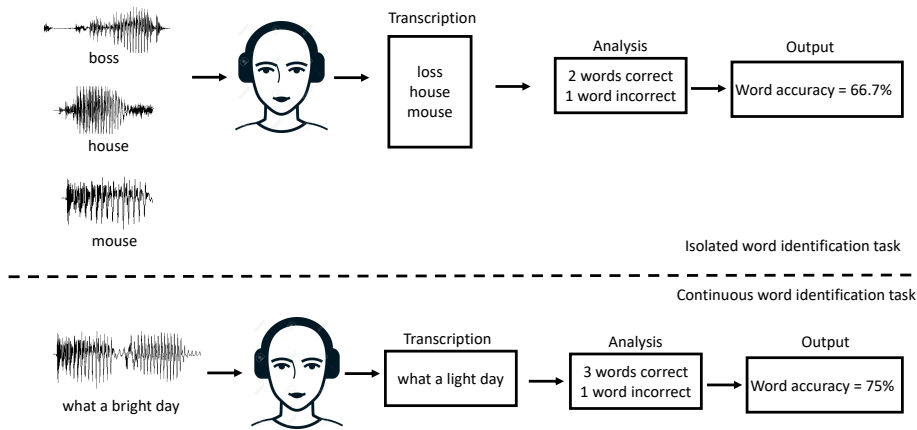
boss

house

mouse

Transcription

loss
house
mouse

Analysis

2 words correct
1 word incorrect

Output

Word accuracy = 66.7%

Isolated word identification task

Continuous word identification task

what a bright day

Transcription

what a light day

Analysis

3 words correct
1 word incorrect

Output

Word accuracy = 75%